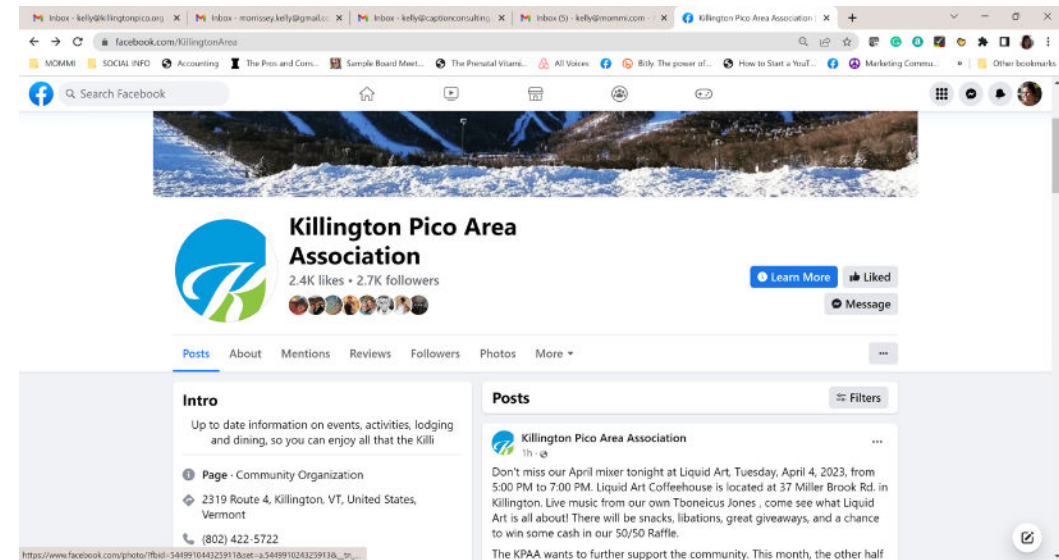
Inbox - kelly@killingtonpico.org ×
Inbox - morrissey.kelly@gmail.co ×
Inbox - kelly@captionconsulting ×
Inbox (5) - kelly@mommi.com ×
Killington Pico Area Association ×
+

facebook.com/KillingtonArea

MOMMI
SOCIAL INFO
Accounting
The Pros and Cons...
Sample Board Meet...
The Prenatal Vitami...
All Voices
Bitly. The power of...
How to Start a YouT...
Marketing Commu...
Other bookmarks

Search Facebook

Killington Pico Area Association
2.4K likes • 2.7K followers

Learn More
Liked
Message

Posts
About
Mentions
Reviews
Followers
Photos
More
...

Intro
Up to date information on events, activities, lodging and dining, so you can enjoy all that the Killi

Page · Community Organization
2319 Route 4, Killington, VT, United States, Vermont
(802) 422-5722

Posts
Filters

Killington Pico Area Association
1h ·
...
Don't miss our April mixer tonight at Liquid Art, Tuesday, April 4, 2023, from 5:00 PM to 7:00 PM. Liquid Art Coffeehouse is located at 37 Miller Brook Rd. in Killington. Live music from our own Tboneicus Jones , come see what Liquid Art is all about! There will be snacks, libations, great giveaways, and a chance to win some cash in our 50/50 Raffle.

The KPAA wants to further support the community. This month, the other half

https://www.facebook.com/photo/?fbid=549910443259138set=a.549910443259138_tn_...